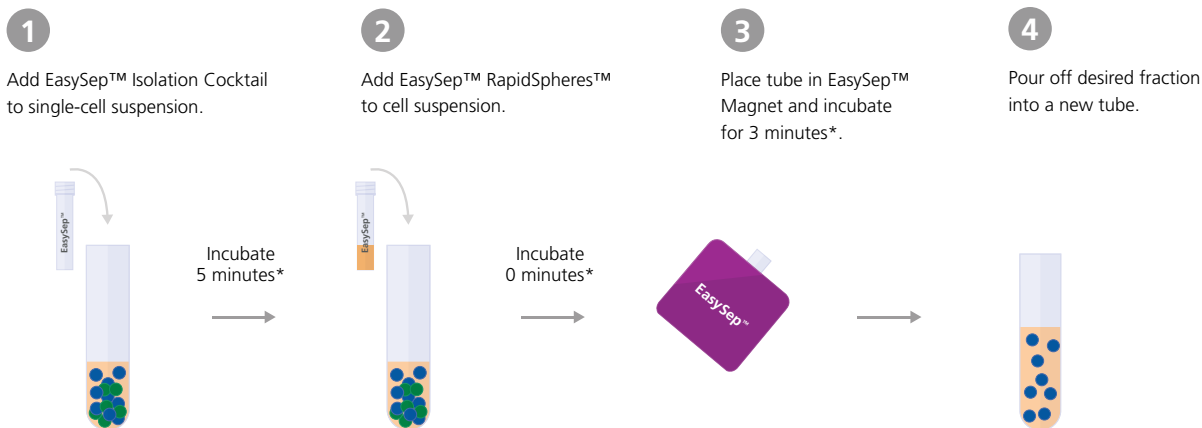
1

Add EasySep™ Isolation Cocktail to single-cell suspension.

EasySep™

Incubate
5 minutes*

2

Add EasySep™ RapidSpheres™ to cell suspension.

EasySep™

Incubate
0 minutes*

3

Place tube in EasySep™ Magnet and incubate for 3 minutes*.

EasySep™

4

Pour off desired fraction into a new tube.